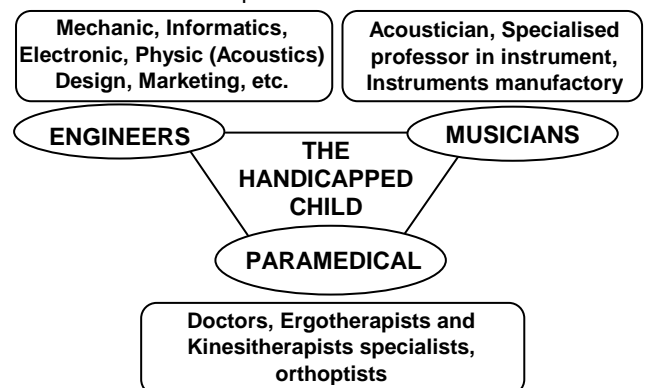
Mechanic, Informatics, Electronic, Physic (Acoustics) Design, Marketing, etc.

Acoustician, Specialised professor in instrument, Instruments manufactory

ENGINEERS

MUSICIANS

THE HANDICAPPED CHILD

PARAMEDICAL

Doctors, Ergotherapists and Kinesitherapists specialists, orthoptists